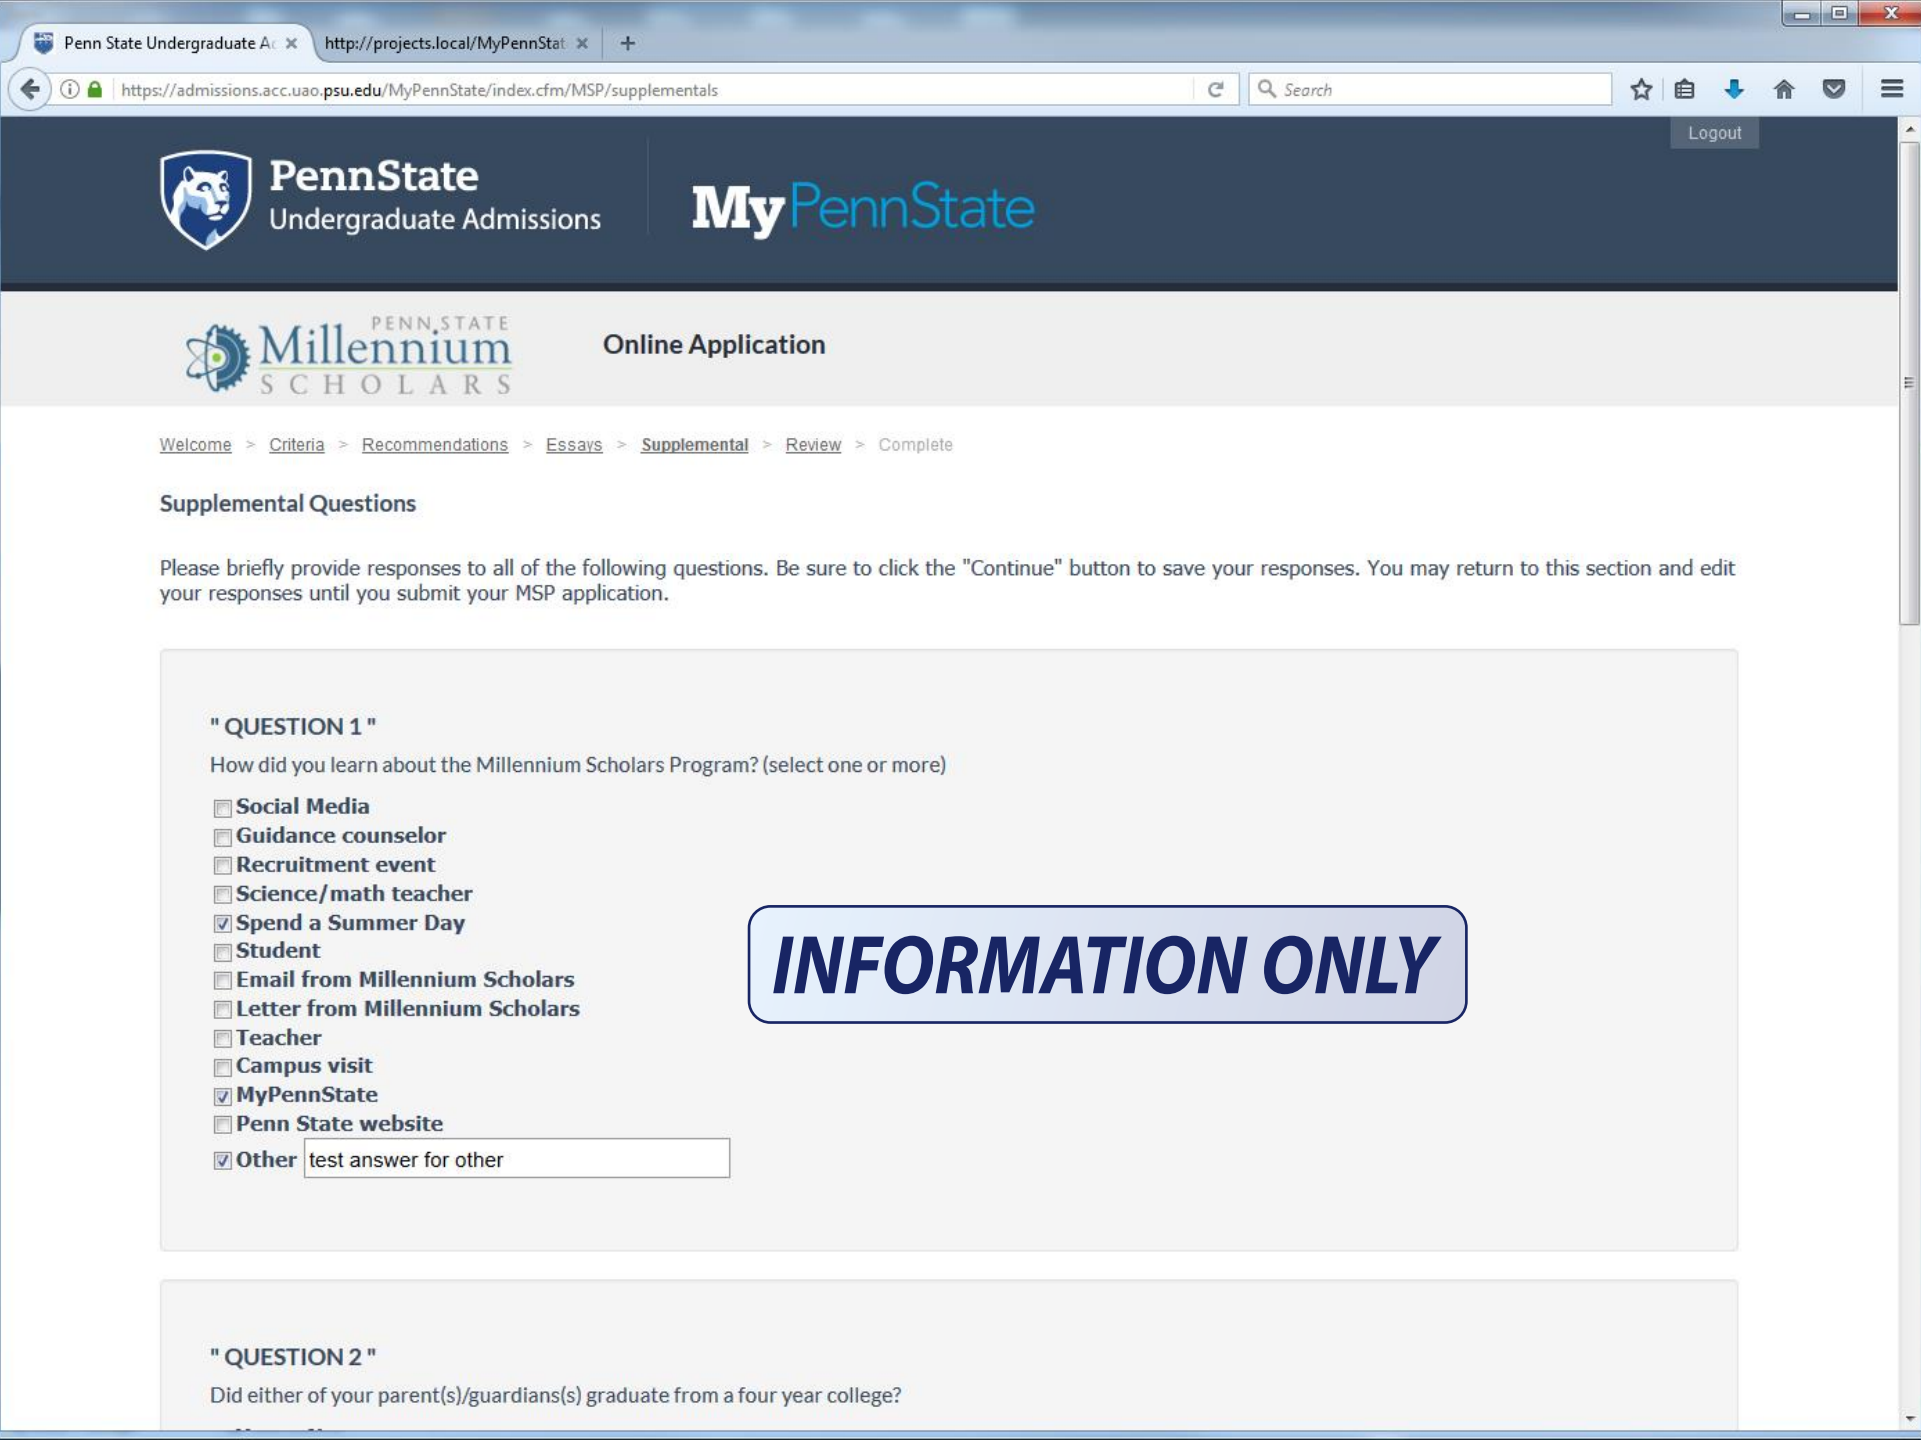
Penn State Undergraduate Ac ×
http://projects.local/MyPennStat ×
+

https://admissions.acc.uao.psu.edu/MyPennState/index.cfm/MSP/supplementals

Search

Logout

PennState
Undergraduate Admissions

MyPennState

PENN STATE
Millennium
SCHOLARS

Online Application

Welcome > Criteria > Recommendations > Essays > Supplemental > Review > Complete

Supplemental Questions

Please briefly provide responses to all of the following questions. Be sure to click the "Continue" button to save your responses. You may return to this section and edit your responses until you submit your MSP application.

" QUESTION 1 "

How did you learn about the Millennium Scholars Program? (select one or more)

Social Media
Guidance counselor
Recruitment event
Science/math teacher
Spend a Summer Day
Student
Email from Millennium Scholars
Letter from Millennium Scholars
Teacher
Campus visit
MyPennState
Penn State website
Other test answer for other

INFORMATION ONLY

" QUESTION 2 "

Did either of your parent(s)/guardians(s) graduate from a four year college?